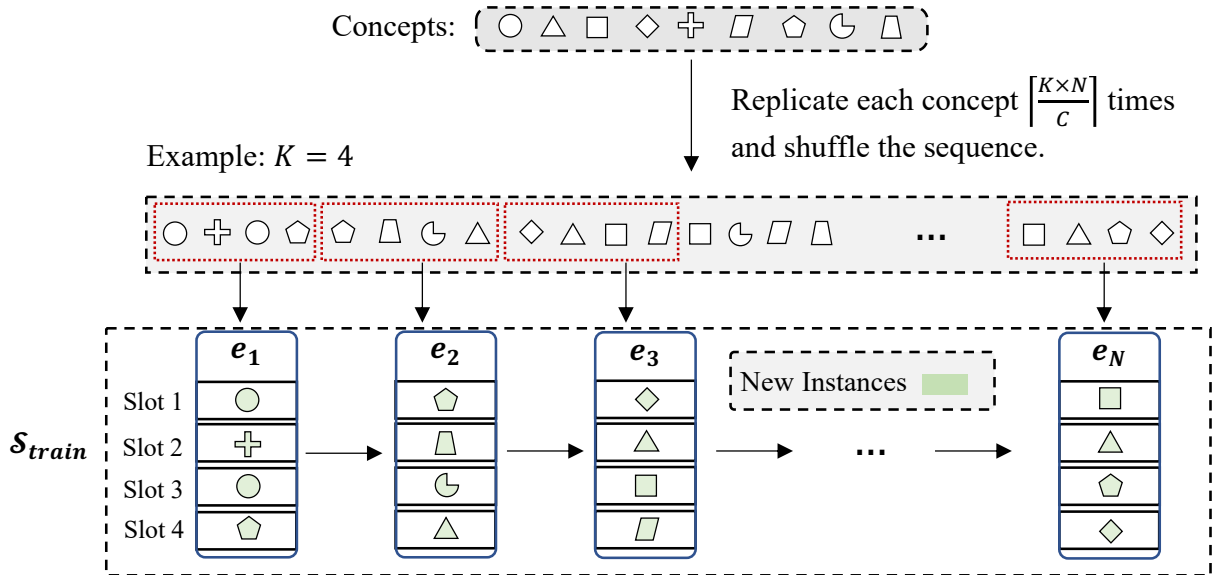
Concepts:

Replicate each concept $\left\lceil \frac{K \times N}{C} \right\rceil$ times and shuffle the sequence.

Example: $K = 4$

…

$\boldsymbol{e_1}$

$\boldsymbol{e_2}$

$\boldsymbol{e_3}$

New Instances

$\boldsymbol{e_N}$

Slot 1

Slot 2

Slot 3

Slot 4

$\boldsymbol{S_{train}}$

…